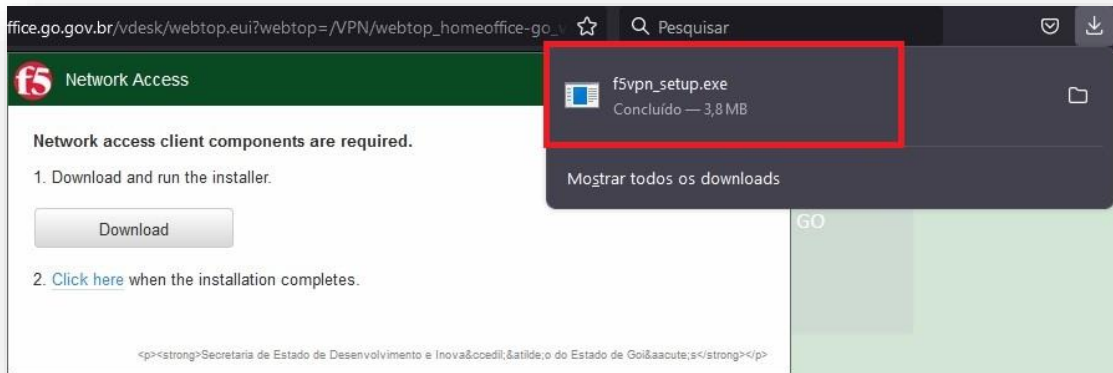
ffice.go.gov.br/vdesk/webtop.eui?webtop=/VPN/webtop_homeoffice-go_v

Pesquisar

f5 Network Access

f5vpn_setup.exe
Concluído — 3,8 MB

Mostrar todos os downloads

Network access client components are required.

1. Download and run the installer.

Download

2. Click here when the installation completes.

GO

<p><strong>Secretaria de Estado de Desenvolvimento e Inova&ccedil;&atilde;o do Estado de Goi&aacute;s</strong></p>